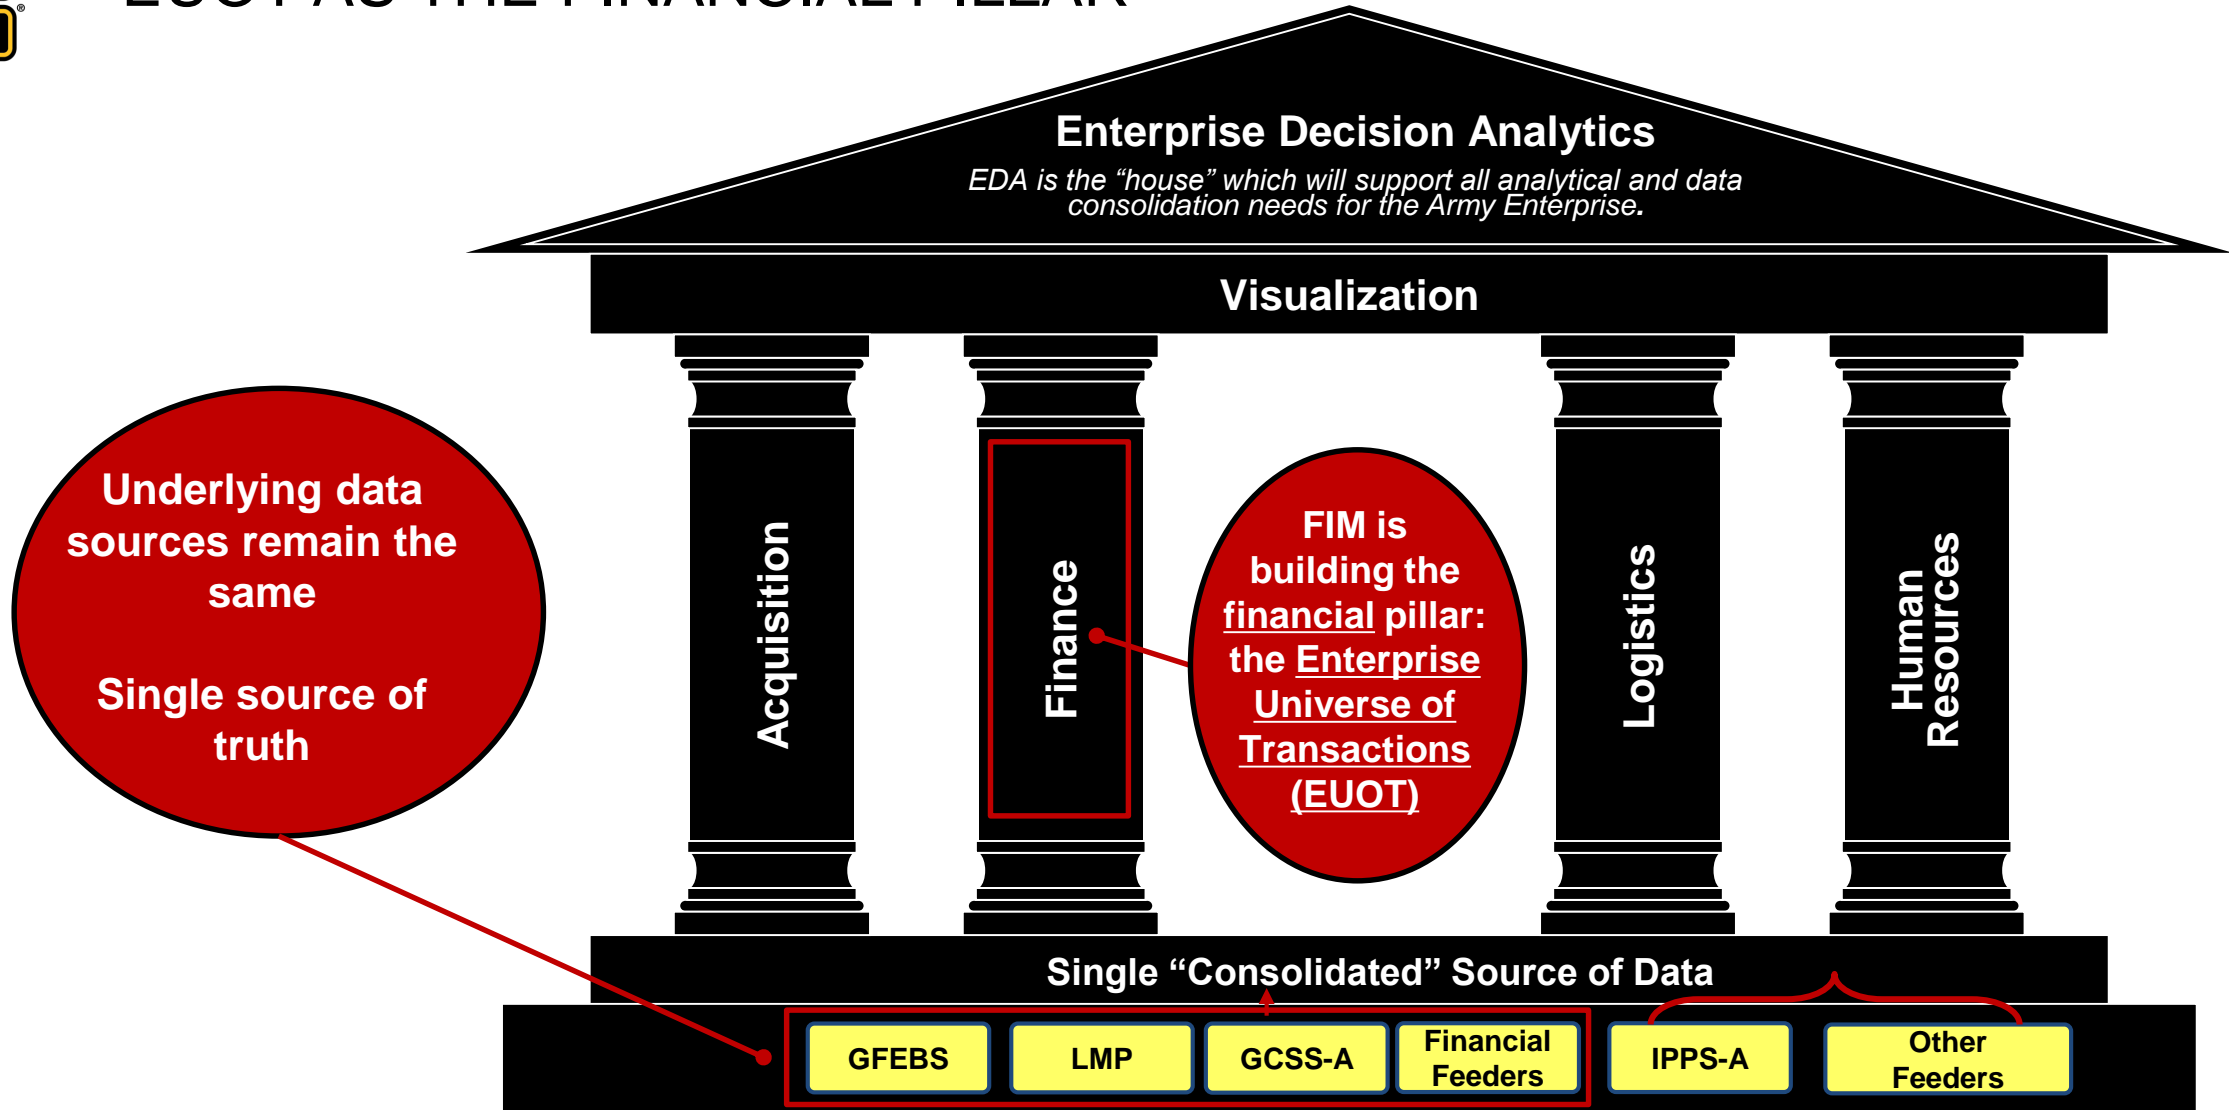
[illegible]

Enterprise Decision Analytics

EDA is the "house" which will support all analytical and data consolidation needs for the Army Enterprise.

Visualization

Underlying data sources remain the same

Single source of truth

Acquisition

Finance

FIM is building the financial pillar: the Enterprise Universe of Transactions (EUOT)

Logistics

Human Resources

Single "Consolidated" Source of Data

GFEBS

LMP

GCSS-A

Financial Feeders

IPPS-A

Other Feeders